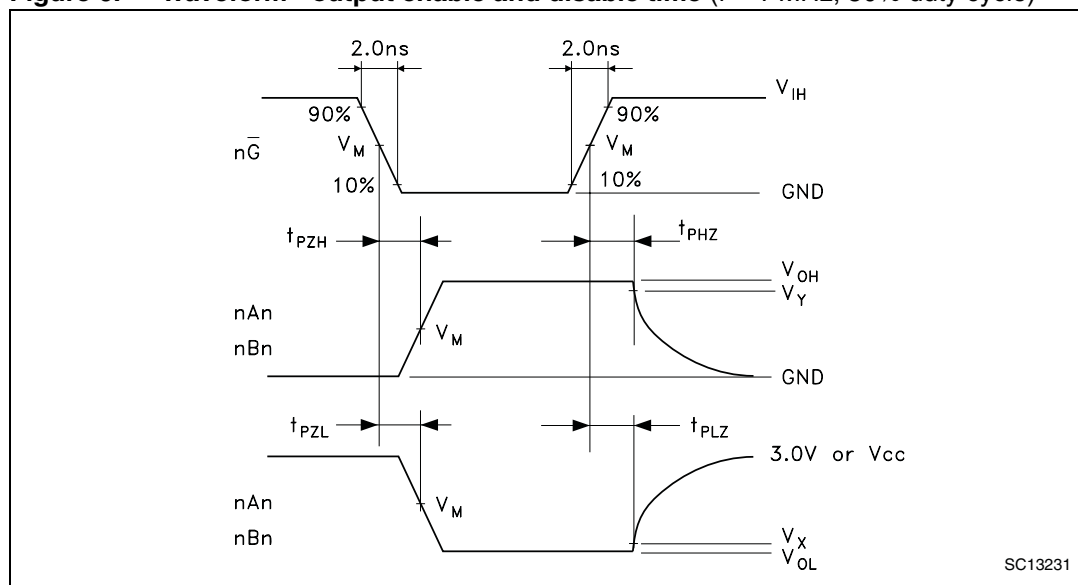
Figure 6. Waveform - output enable and disable time (f = 1 MHz, 50% duty cycle)

2.0ns
2.0ns
$V_{IH}$
90%
90%
$n\bar{G}$
$V_M$
$V_M$
10%
10%
GND
$t_{PZH}$
$t_{PHZ}$
$V_{OH}$
$V_Y$
nAn
nBn
$V_M$
GND
$t_{PZL}$
$t_{PLZ}$
3.0V or Vcc
nAn
nBn
$V_M$
$V_X$
$V_{OL}$
SC13231